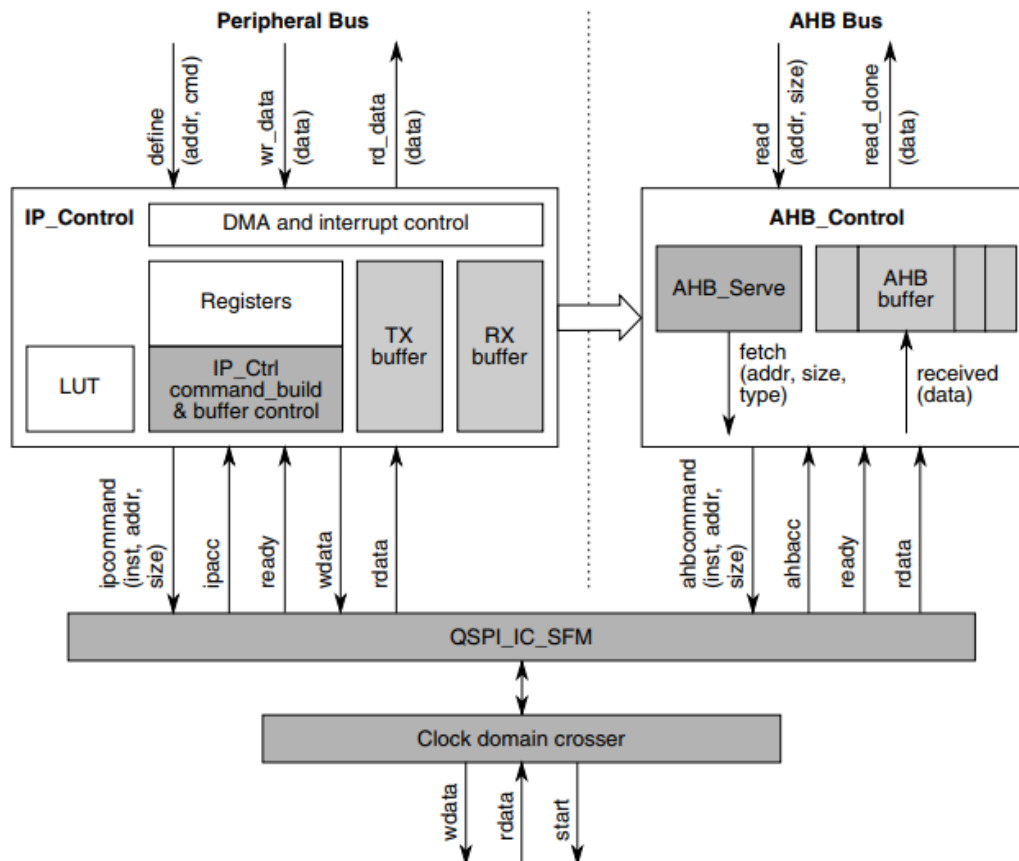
Peripheral Bus

AHB Bus

define (addr, cmd)

wr_data (data)

rd_data (data)

read (addr, size)

read_done (data)

IP_Control

DMA and interrupt control

Registers

IP_Ctrl command_build & buffer control

LUT

TX buffer

RX buffer

AHB_Control

AHB_Serve

AHB buffer

fetch (addr, size, type)

received (data)

ipcommand (inst, addr, size)

ipacc

ready

wdata

rdata

ahbcommand (inst, addr, size)

ahbacc

ready

rdata

QSPI_IC_SFM

Clock domain crosser

wdata

rdata

start